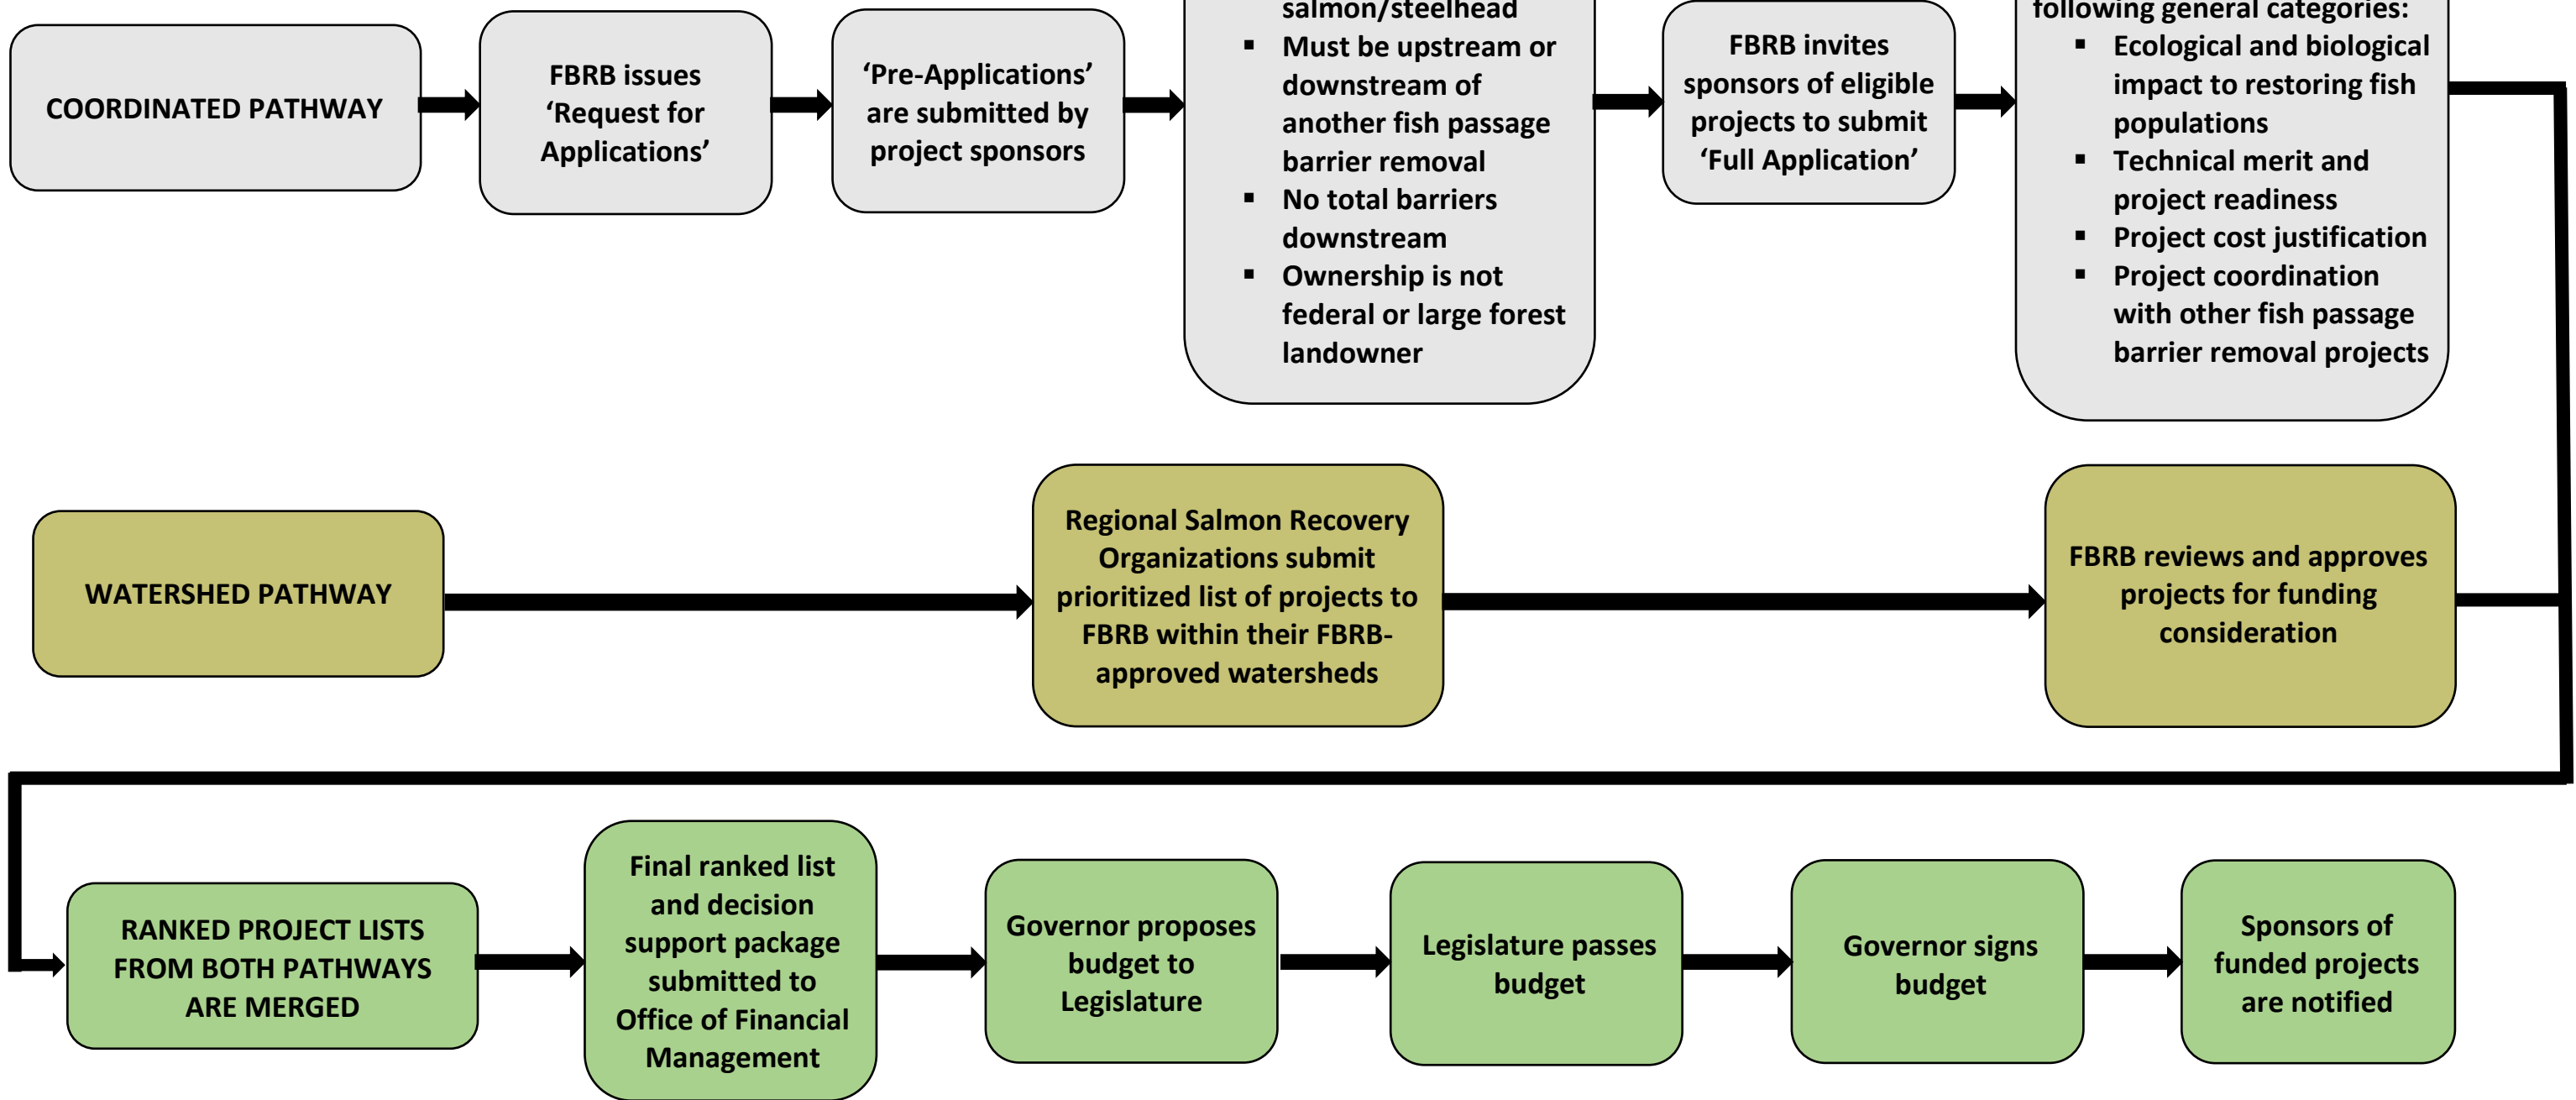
COORDINATED PATHWAY

FBRB issues 'Request for Applications'

'Pre-Applications' are submitted by project sponsors

salmon/steelhead
- Must be upstream or downstream of another fish passage barrier removal
- No total barriers downstream
- Ownership is not federal or large forest landowner

FBRB invites sponsors of eligible projects to submit 'Full Application'

following general categories:
- Ecological and biological impact to restoring fish populations
- Technical merit and project readiness
- Project cost justification
- Project coordination with other fish passage barrier removal projects

WATERSHED PATHWAY

Regional Salmon Recovery Organizations submit prioritized list of projects to FBRB within their FBRB-approved watersheds

FBRB reviews and approves projects for funding consideration

RANKED PROJECT LISTS FROM BOTH PATHWAYS ARE MERGED

Final ranked list and decision support package submitted to Office of Financial Management

Governor proposes budget to Legislature

Legislature passes budget

Governor signs budget

Sponsors of funded projects are notified